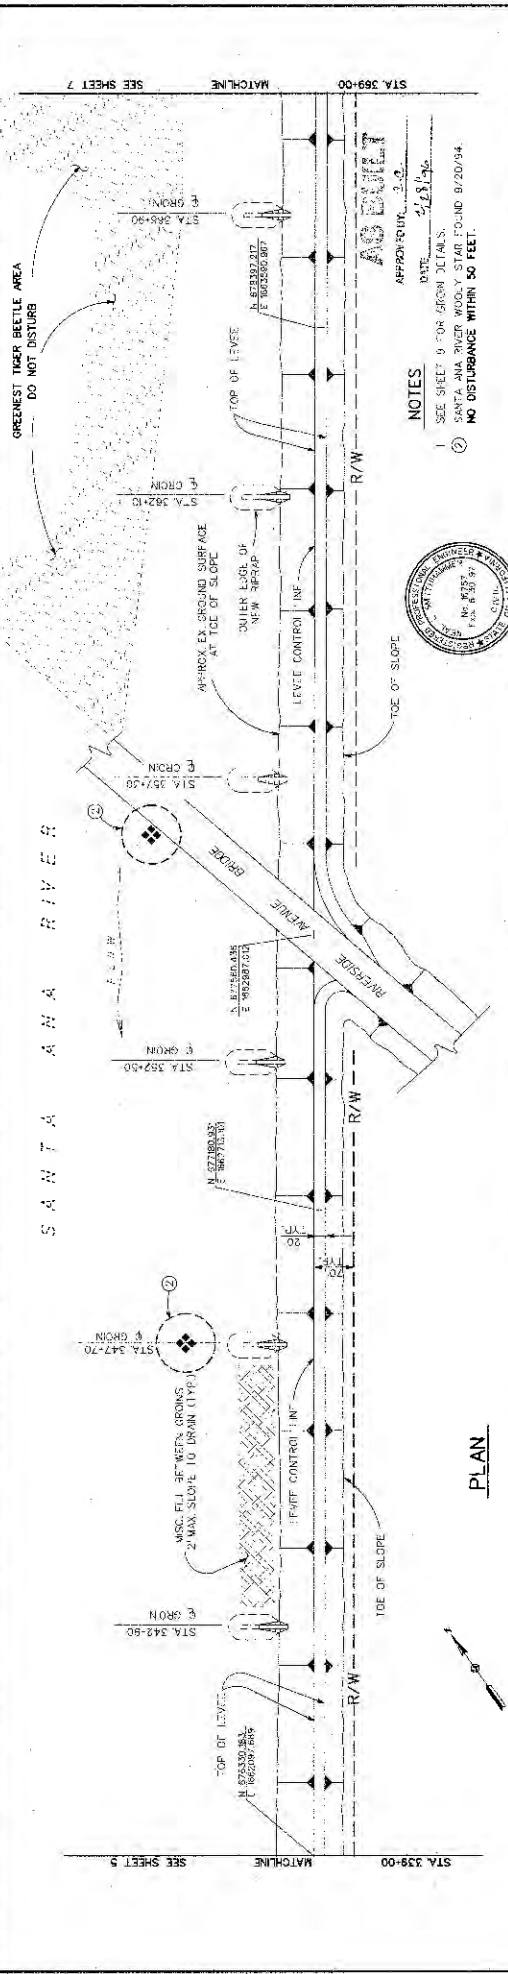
SEE SHEET 7
MATCHLINE
STA 369+00

GREENEST TIGER BEETLE AREA
DO NOT DISTURB

STA 368+90
℄ GROIN

N 673397.217
E 1605280.907

TOP OF LEVEE

STA 362+10
℄ GROIN

APPROX. EX. GROUND SURFACE AT TOE OF SLOPE

OUTER EDGE OF NEW RIPRAP

LEVEE CONTROL LINE

TOE OF SLOPE

R/W

APPROVED BY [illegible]
DATE 2/28/96

NOTES
1 SEE SHEET 9 FOR GROIN DETAILS.
② SANTA ANA RIVER WOOLY STAR FOUND 8/20/94
NO DISTURBANCE WITHIN 50 FEET.

REGISTERED PROFESSIONAL ENGINEER
NEAL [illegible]
No. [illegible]
Exp. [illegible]
CIVIL
STATE OF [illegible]

S A N T A   A N A   R I V E R

STA 357+30
℄ GROIN

②

BRIDGE
AVENUE
RIVERSIDE

FLOW

N 672560.435
E 1662987.612

STA 352+50
℄ GROIN

N 672180.03
E 1662715.10

20' TYP.
20' TYP.

R/W

②

STA 347+70
℄ GROIN

MISC. FILL BETWEEN GROINS
2% MAX SLOPE TO DRAIN (TYP.)

LEVEE CONTROL LINE

TOE OF SLOPE

STA 342+90
℄ GROIN

TOP OF LEVEE

N 676330.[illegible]
E 1662097.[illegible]

R/W

PLAN

SEE SHEET 5
MATCHLINE
STA 339+00